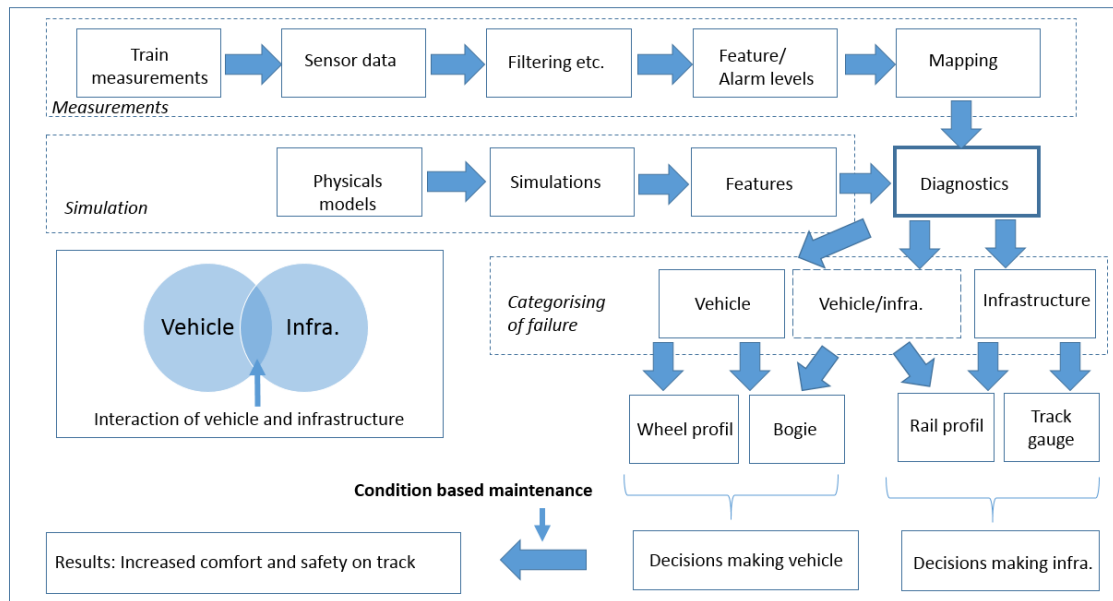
Train measurements

Sensor data

Filtering etc.

Feature/ Alarm levels

Mapping

Measurements

Physicals models

Simulations

Features

Diagnostics

Simulation

Vehicle

Infra.

Interaction of vehicle and infrastructure

Categorising of failure

Vehicle

Vehicle/infra.

Infrastructure

Wheel profil

Bogie

Rail profil

Track gauge

Condition based maintenance

Results: Increased comfort and safety on track

Decisions making vehicle

Decisions making infra.